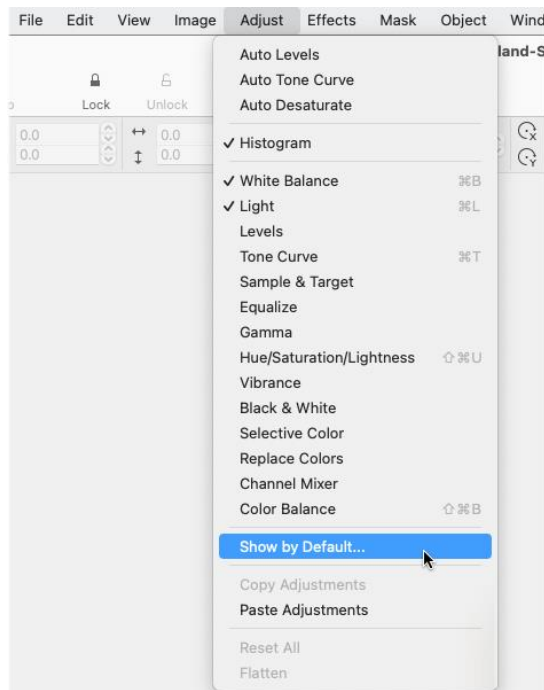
File Edit View Image Adjust Effects Mask Object Wind

land-S

Lock Unlock

0.0
0.0
0.0
0.0

Auto Levels
Auto Tone Curve
Auto Desaturate

✓ Histogram

✓ White Balance ⌘B
✓ Light ⌘L
Levels
Tone Curve ⌘T
Sample & Target
Equalize
Gamma
Hue/Saturation/Lightness ⇧⌘U
Vibrance
Black & White
Selective Color
Replace Colors
Channel Mixer
Color Balance ⇧⌘B

Show by Default...

Copy Adjustments
Paste Adjustments

Reset All
Flatten